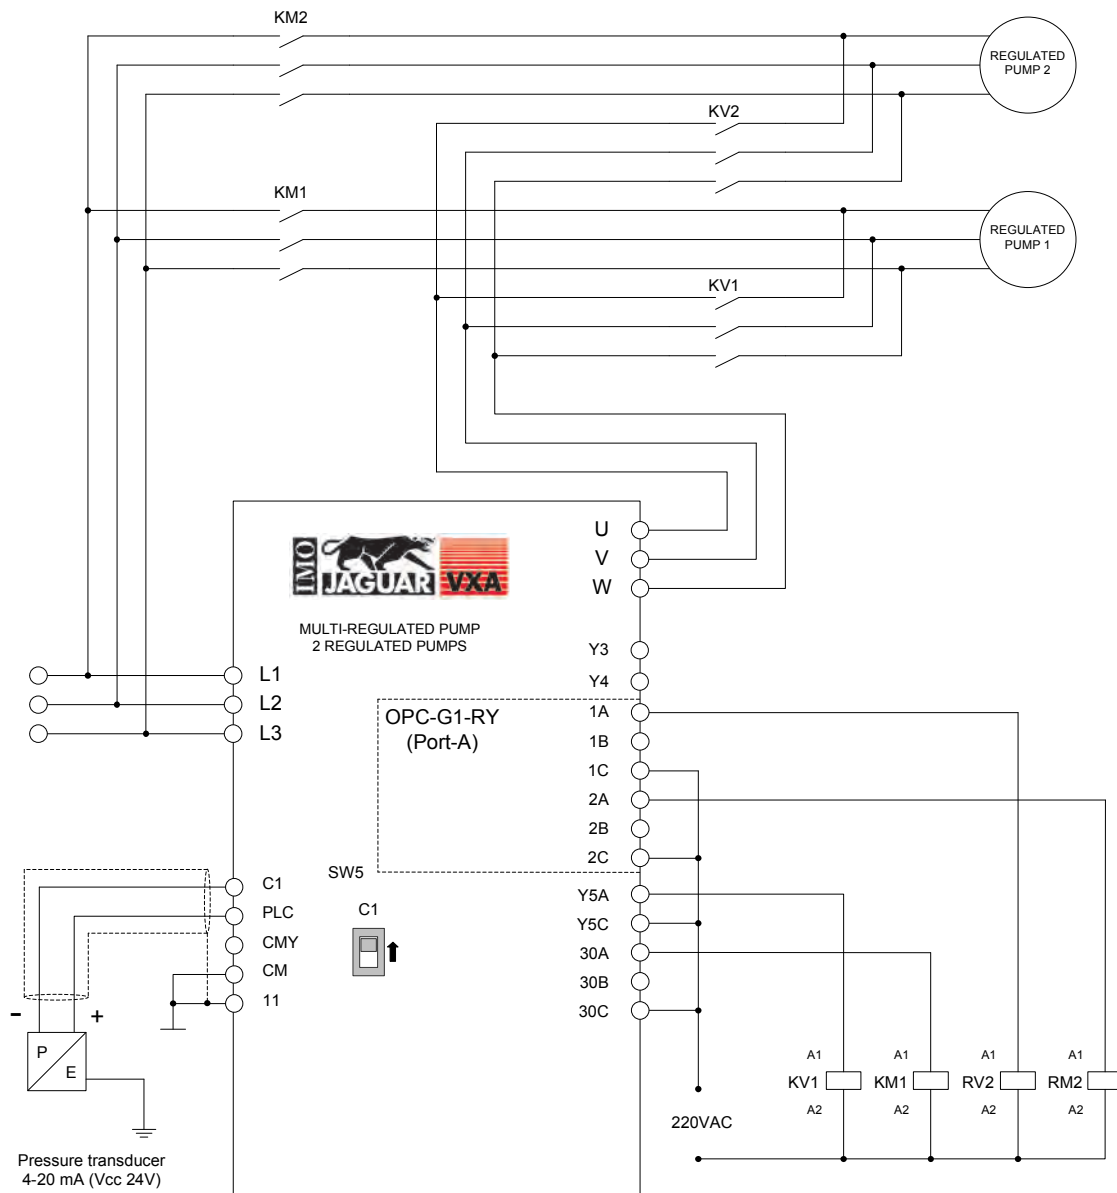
KM2

REGULATED PUMP 2

KV2

KM1

REGULATED PUMP 1

KV1

U
V
W

IMO JAGUAR VXA

MULTI-REGULATED PUMP
2 REGULATED PUMPS

Y3
Y4

L1
L2
L3

OPC-G1-RY
(Port-A)

1A
1B
1C
2A
2B
2C

SW5

C1
PLC
CMY
CM
11

C1

Y5A
Y5C
30A
30B
30C

-
+

P
E

Pressure transducer
4-20 mA (Vcc 24V)

220VAC

A1
KV1
A2

A1
KM1
A2

A1
RV2
A2

A1
RM2
A2